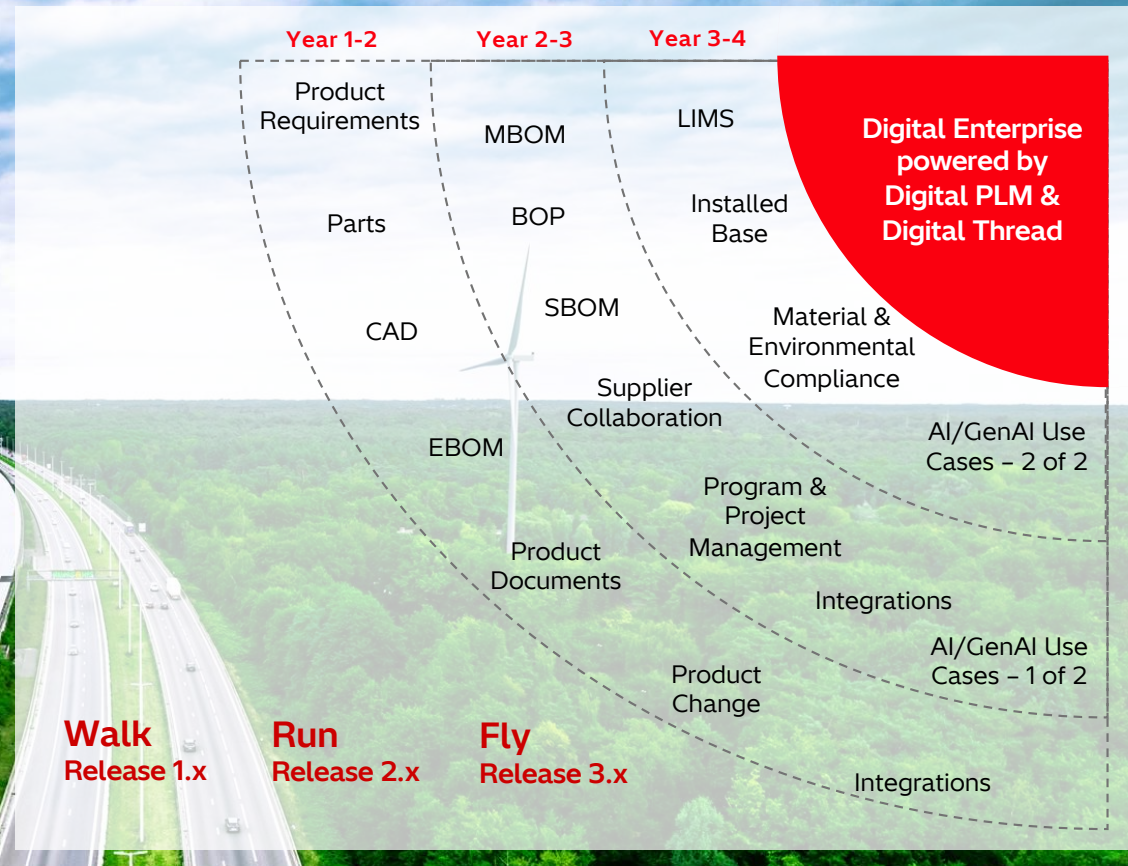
Year 1-2
Year 2-3
Year 3-4

Digital Enterprise powered by Digital PLM & Digital Thread

Product Requirements

Parts

CAD

EBOM

Product Documents

Product Change

Integrations

MBOM

BOP

SBOM

Supplier Collaboration

Program & Project Management

Integrations

AI/GenAI Use Cases – 1 of 2

LIMS

Installed Base

Material & Environmental Compliance

AI/GenAI Use Cases – 2 of 2

Walk
Release 1.x

Run
Release 2.x

Fly
Release 3.x